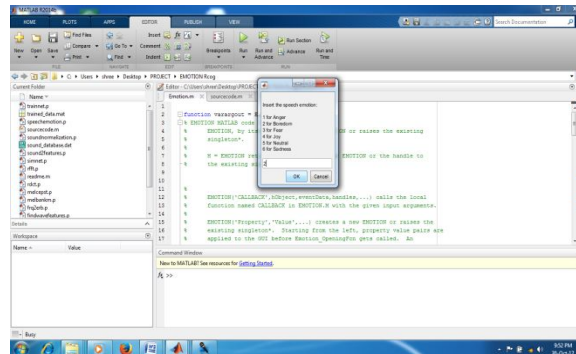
MATLAB R2014b

HOME PLOTS APPS EDITOR PUBLISH VIEW

Search Documentation

New Open Save Find Files Compare Print Go To Find Insert Comment Indent Breakpoints Run Run and Advance Run Section Advance Run and Time

FILE NAVIGATE EDIT BREAKPOINTS RUN

C: Users shree Desktop PROJECT EMOTION Rcog

Current Folder

Name

trainnet.p
trained_data.mat
speechemotion.p
sourcecode.m
soundnormalization.p
sound_database.dat
soundfeatures.p
simnet.p
rfft.p
readme.m
rdct.p
melcepst.p
melbankm.p
fmgk.p
findwavefeatures.p

Details

Workspace

Name Value

Editor - C:\Users\shree\Desktop\PROJECT

Emotion.m sourcecode.m

1
2 function varargout = E
3 % EMOTION MATLAB code
4 % EMOTION, by it N or raises the existing
5 % singleton*.
6 %
7 % H = EMOTION ret EMOTION or the handle to
8 % the existing si
9 %
10 %
11 %
12 % EMOTION('CALLBACK',hObject,eventData,handles,...) calls the local
13 % function named CALLBACK in EMOTION.M with the given input arguments.
14 %
15 % EMOTION('Property','Value',...) creates a new EMOTION or raises the
16 % existing singleton*. Starting from the left, property value pairs are
17 % applied to the GUI before Emotion_OpeningFcn gets called. An

Insert the speech emotion:
1 for Anger
2 for Boredom
3 for Fear
4 for Joy
5 for Neutral
6 for Sadness

2

OK Cancel

Command Window

New to MATLAB? See resources for Getting Started.

$f_x$ >>

Busy

9:52 PM
26-Oct-17